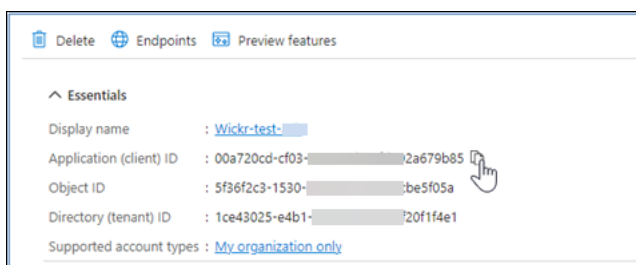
Delete Endpoints Preview features

^ Essentials

Display name : Wickr-test-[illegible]

Application (client) ID : 00a720cd-cf03-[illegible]2a679b85

Object ID : 5f36f2c3-1530-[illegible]be5f05a

Directory (tenant) ID : 1ce43025-e4b1-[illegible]20f1f4e1

Supported account types : My organization only